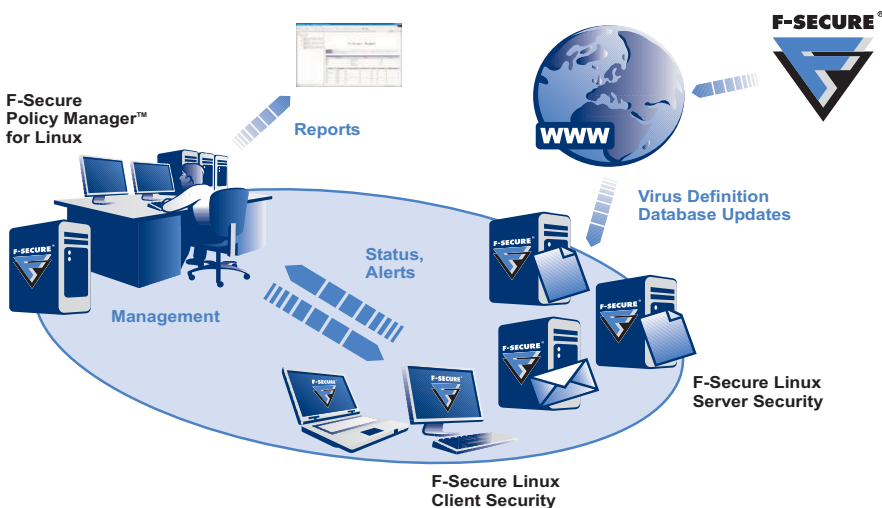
F-SECURE®

F-Secure Policy Manager™ for Linux

Reports

WWW

Virus Definition Database Updates

F-SECURE

Status, Alerts

Management

F-SECURE

F-SECURE

F-SECURE

F-SECURE

F-SECURE

F-SECURE

F-Secure Linux Server Security

F-Secure Linux Client Security